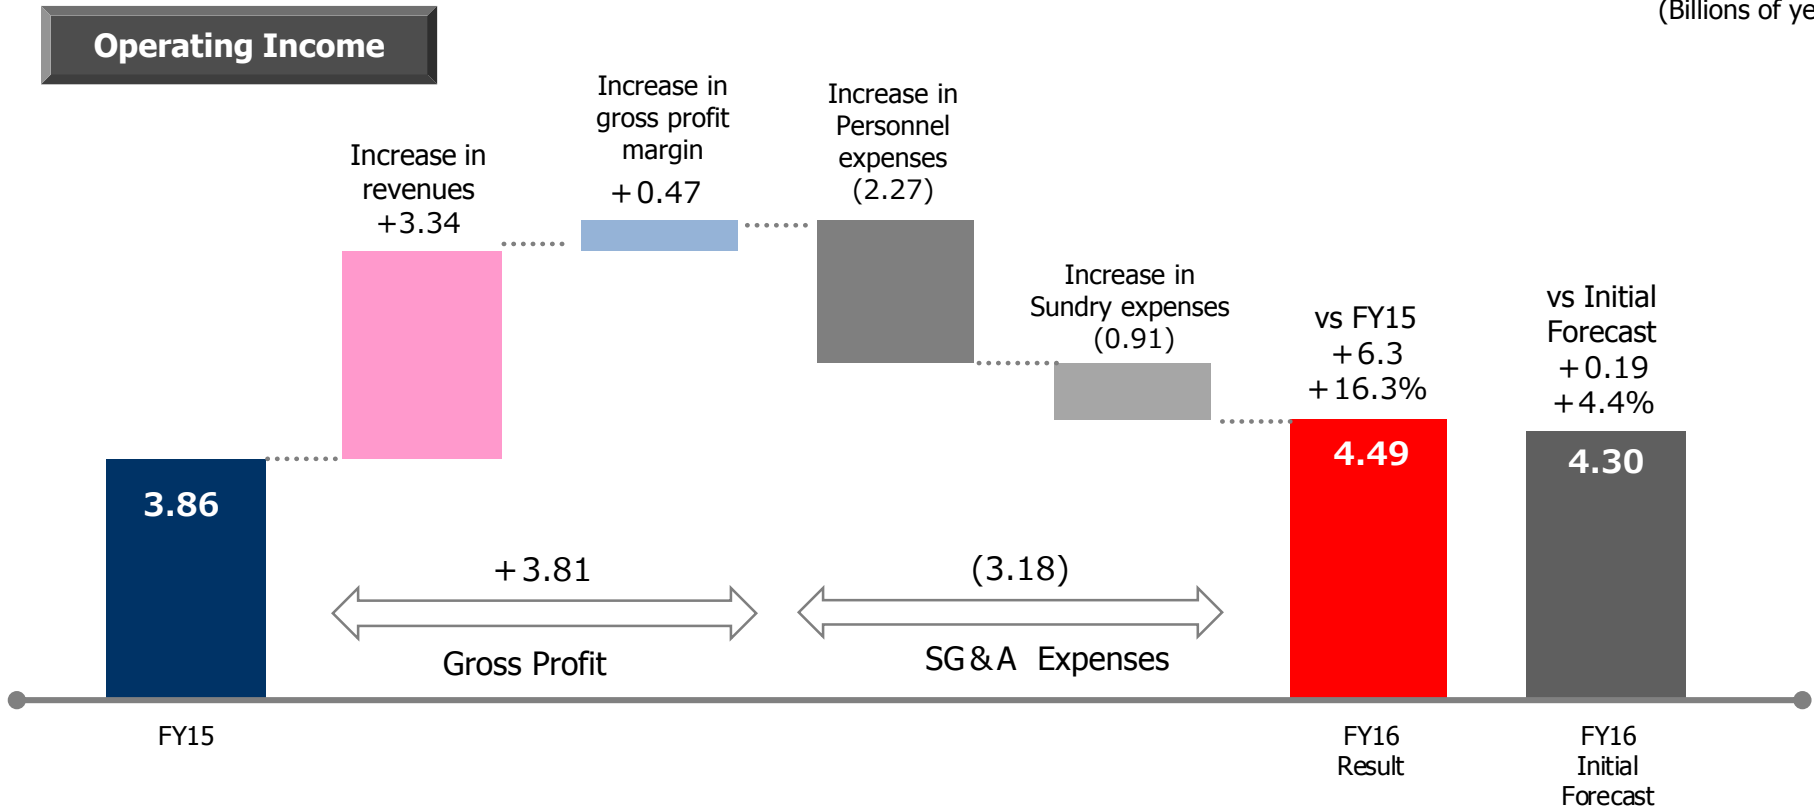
Operating Income

(Billions of ye

Increase in revenues +3.34

Increase in gross profit margin +0.47

Increase in Personnel expenses (2.27)

Increase in Sundry expenses (0.91)

vs FY15 +6.3 +16.3%

vs Initial Forecast +0.19 +4.4%

3.86

4.49

4.30

+3.81

Gross Profit

(3.18)

SG&A Expenses

FY15

FY16 Result

FY16 Initial Forecast